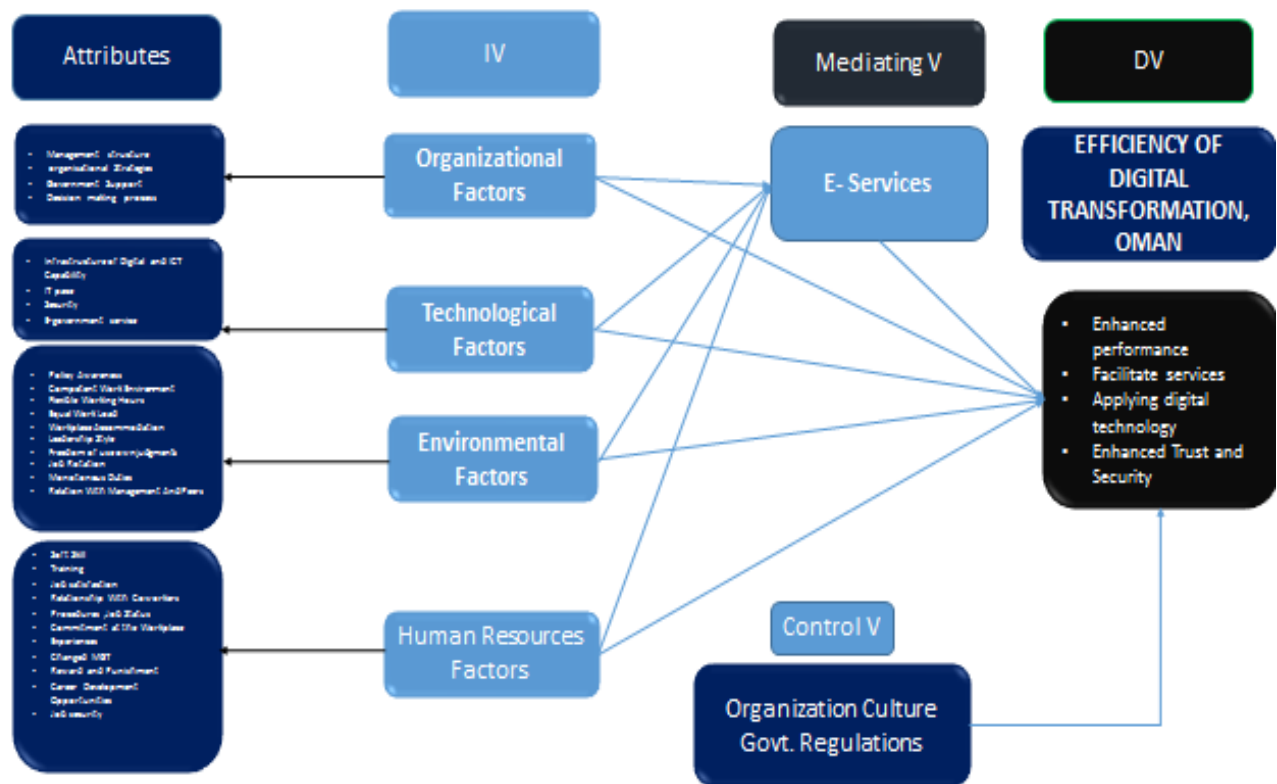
Attributes

IV

Mediating V

DV

- Management structure
- organizational Strategies
- Government Support
- Decision making process

Organizational Factors

E- Services

EFFICIENCY OF DIGITAL TRANSFORMATION, OMAN

- Infrastructure of Digital and ICT Capability
- IT uses
- Security
- E-government service

Technological Factors

- Enhanced performance
- Facilitate services
- Applying digital technology
- Enhanced Trust and Security

- Policy Awareness
- Competent Work Environment
- Flexible Working Hours
- Equal Work Load
- Workplace Accommodation
- Leadership Style
- Freedom of access judgment
- Job Relation
- Monotonous Duties
- Relation With Management And Peers

Environmental Factors

- Soft Skill
- Training
- Job satisfaction
- Relationship With Coworkers
- Procedures Job Status
- Commitment at the Workplace
- Experience
- Change Mgt
- Reward and Punishment
- Career Development Opportunities
- Job security

Human Resources Factors

Control V

Organization Culture
Govt. Regulations